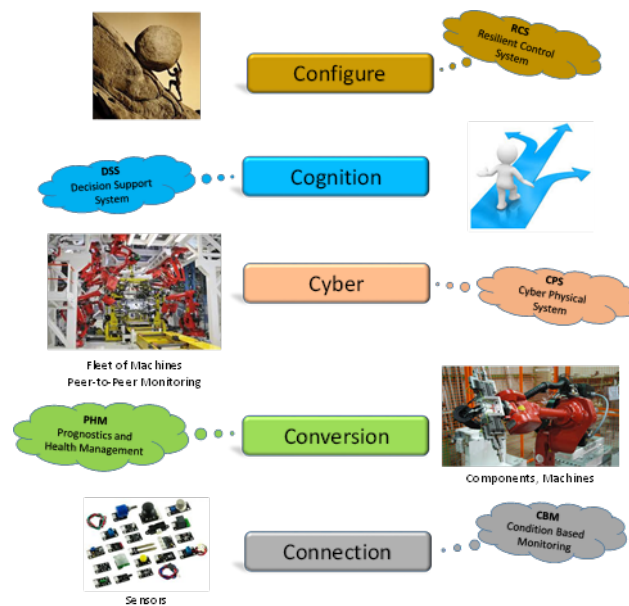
Configure

RCS
Resilient Control System

DSS
Decision Support System

Cognition

Cyber

CPS
Cyber Physical System

Fleet of Machines
Peer-to-Peer Monitoring

PHM
Prognostics and Health Management

Conversion

Components, Machines

Connection

CBM
Condition Based Monitoring

Sensors